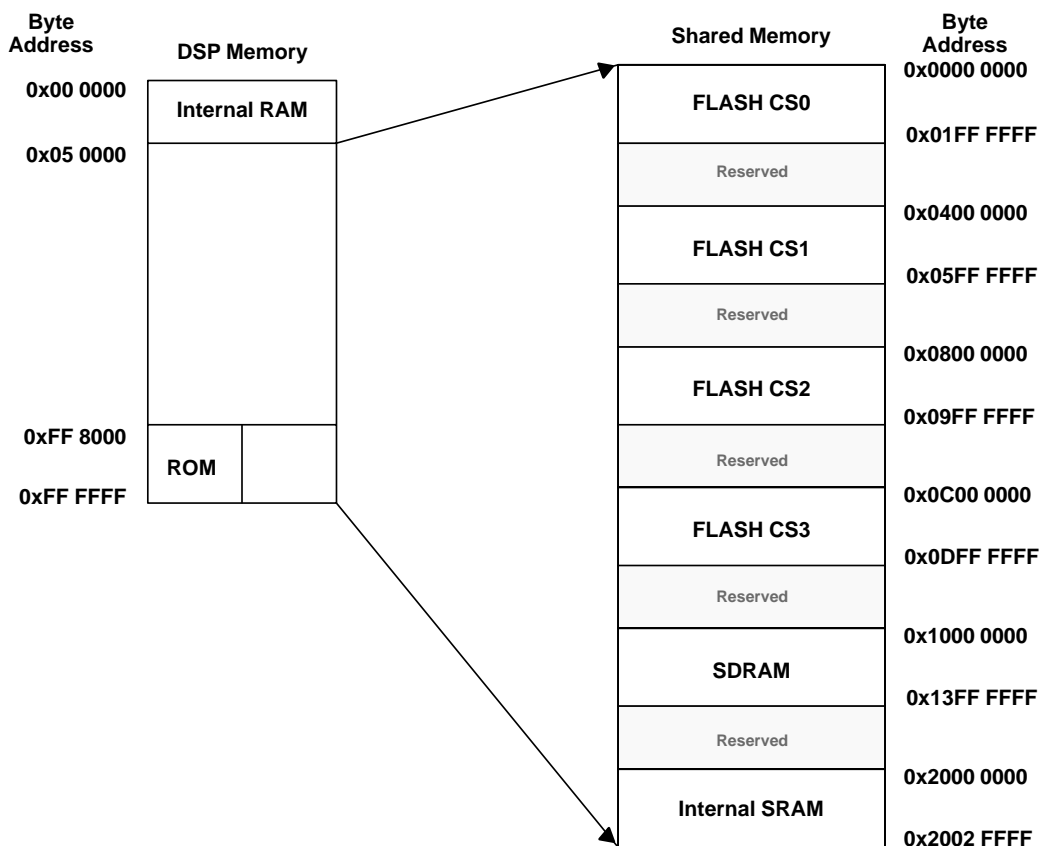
Byte Address

DSP Memory

0x00 0000

Internal RAM

0x05 0000

0xFF 8000

ROM

0xFF FFFF

Shared Memory

Byte Address

0x0000 0000

FLASH CS0

0x01FF FFFF

Reserved

0x0400 0000

FLASH CS1

0x05FF FFFF

Reserved

0x0800 0000

FLASH CS2

0x09FF FFFF

Reserved

0x0C00 0000

FLASH CS3

0x0DFF FFFF

Reserved

0x1000 0000

SDRAM

0x13FF FFFF

Reserved

0x2000 0000

Internal SRAM

0x2002 FFFF